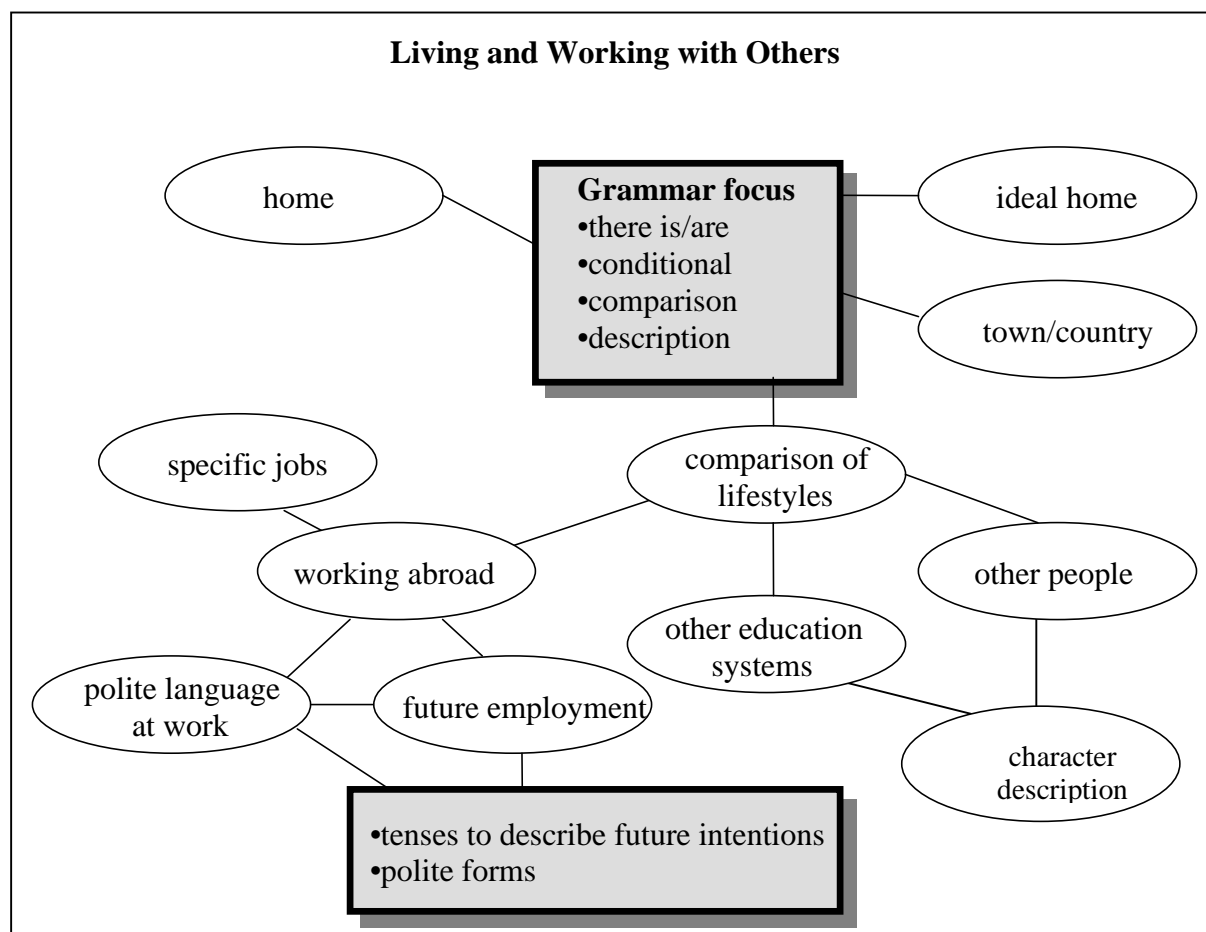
Living and Working with Others

home

Grammar focus
•there is/are
•conditional
•comparison
•description

ideal home

town/country

specific jobs

comparison of lifestyles

working abroad

other people

other education systems

polite language at work

future employment

character description

•tenses to describe future intentions
•polite forms